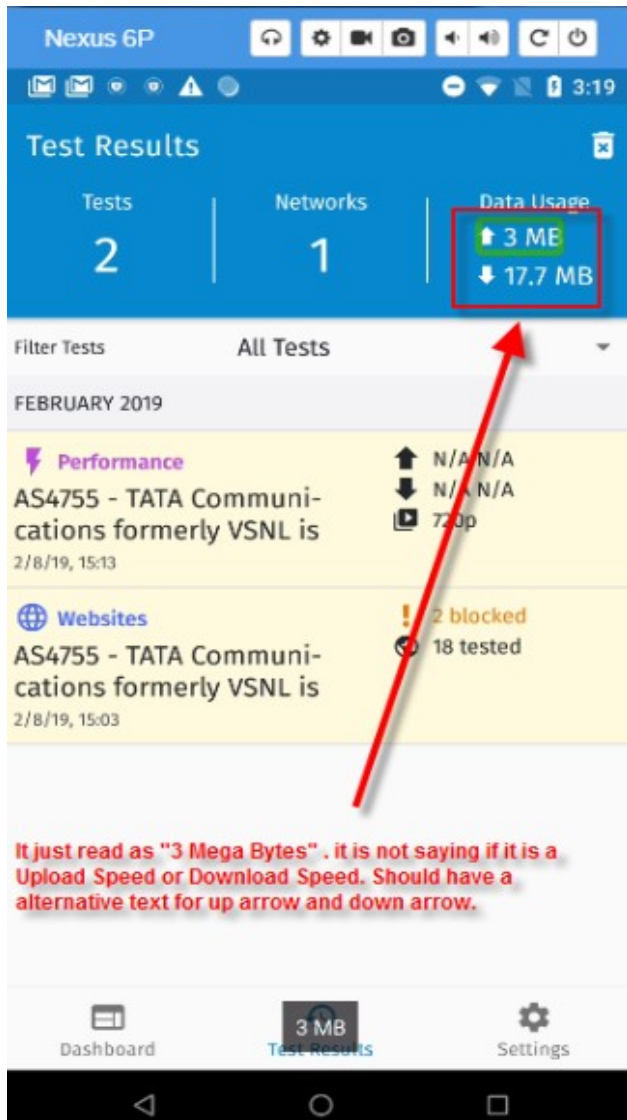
Nexus 6P

3:19

Test Results

Tests
2

Networks
1

Data Usage
3 MB
17.7 MB

Filter Tests All Tests

FEBRUARY 2019

Performance
AS4755 - TATA Communications formerly VSNL is
2/8/19, 15:13

N/A N/A
N/A N/A
720p

Websites
AS4755 - TATA Communications formerly VSNL is
2/8/19, 15:03

2 blocked
18 tested

It just read as "3 Mega Bytes" . it is not saying if it is a Upload Speed or Download Speed. Should have a alternative text for up arrow and down arrow.

Dashboard
3 MB
Test Results
Settings